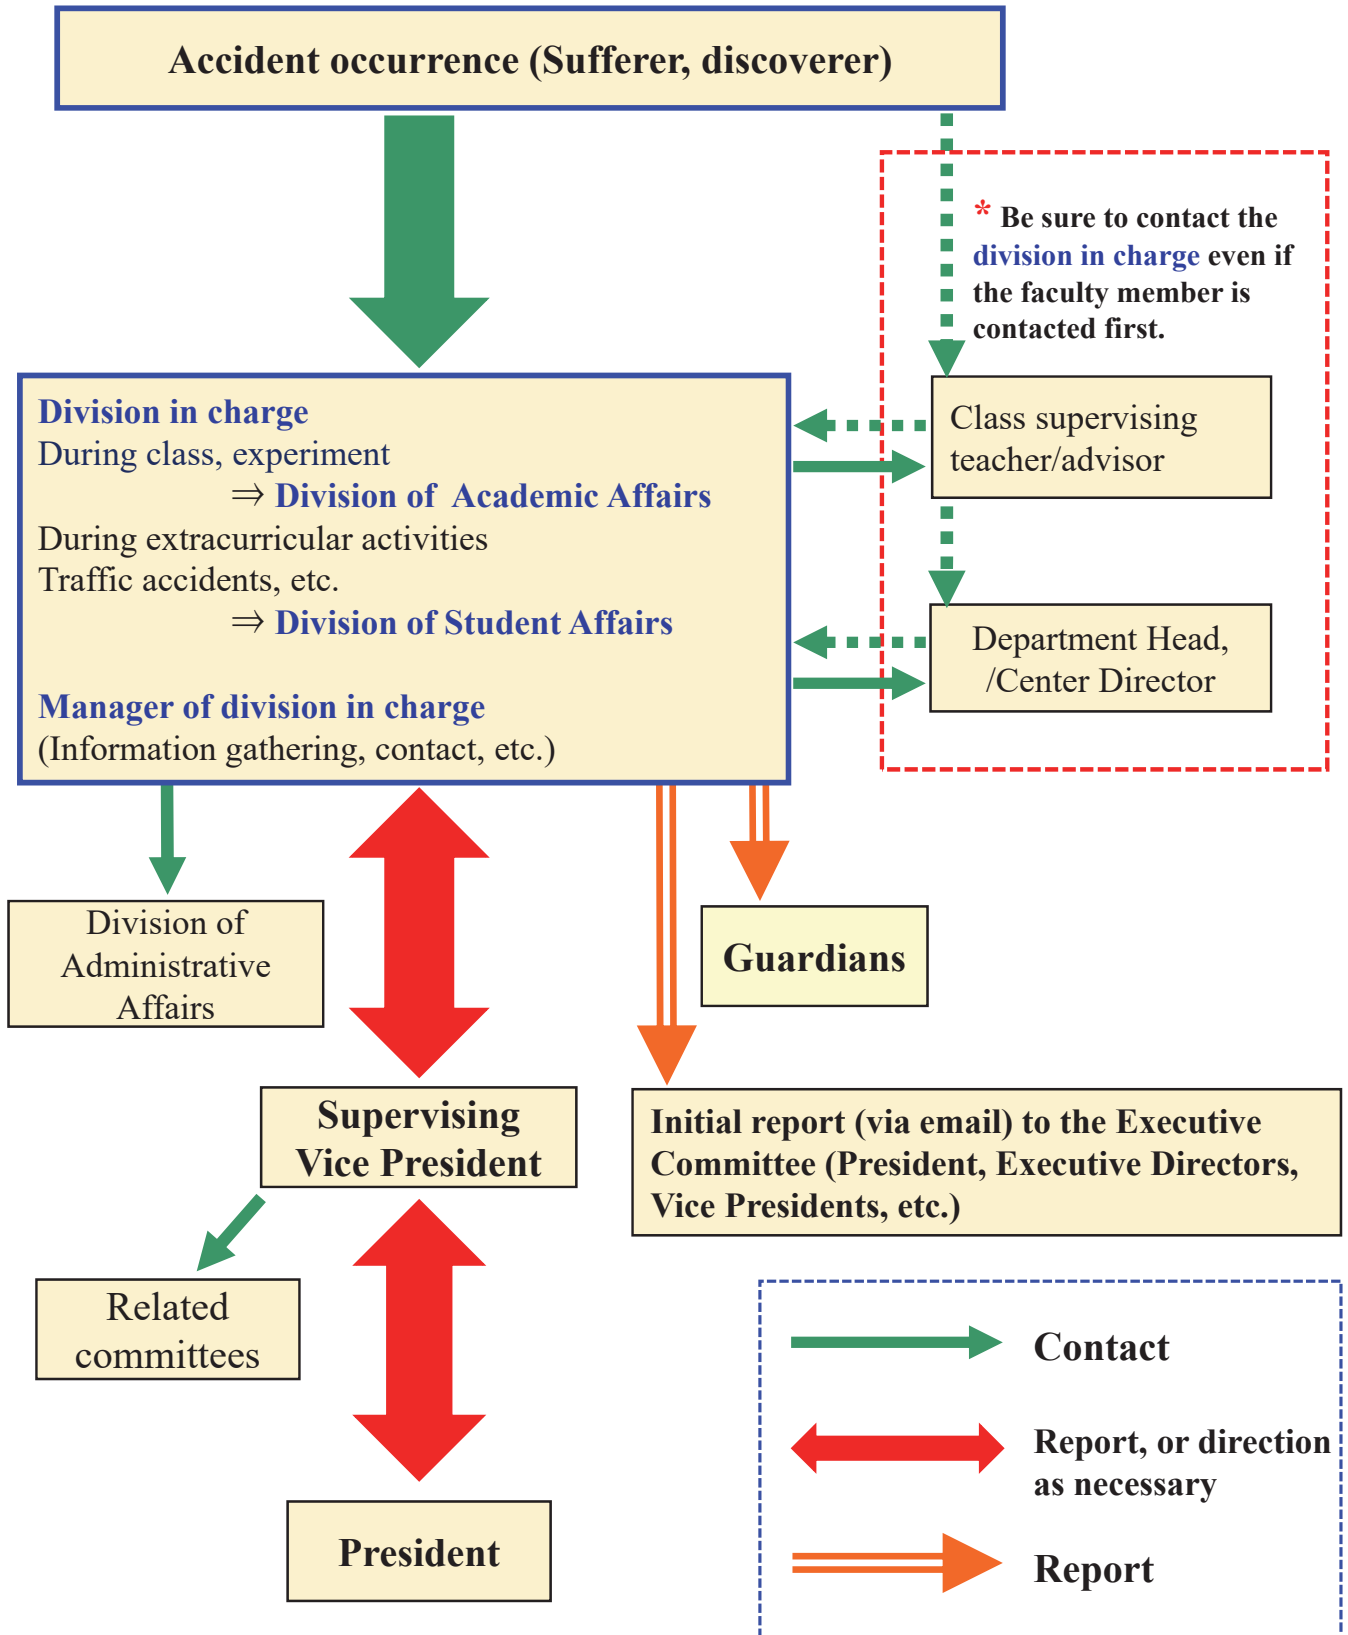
Accident occurrence (Sufferer, discoverer)

* Be sure to contact the division in charge even if the faculty member is contacted first.

Division in charge
During class, experiment
⇒ Division of Academic Affairs
During extracurricular activities
Traffic accidents, etc.
⇒ Division of Student Affairs

Manager of division in charge
(Information gathering, contact, etc.)

Class supervising teacher/advisor

Department Head, /Center Director

Division of Administrative Affairs

Guardians

Supervising Vice President

Initial report (via email) to the Executive Committee (President, Executive Directors, Vice Presidents, etc.)

Related committees

President

Contact

Report, or direction as necessary

Report